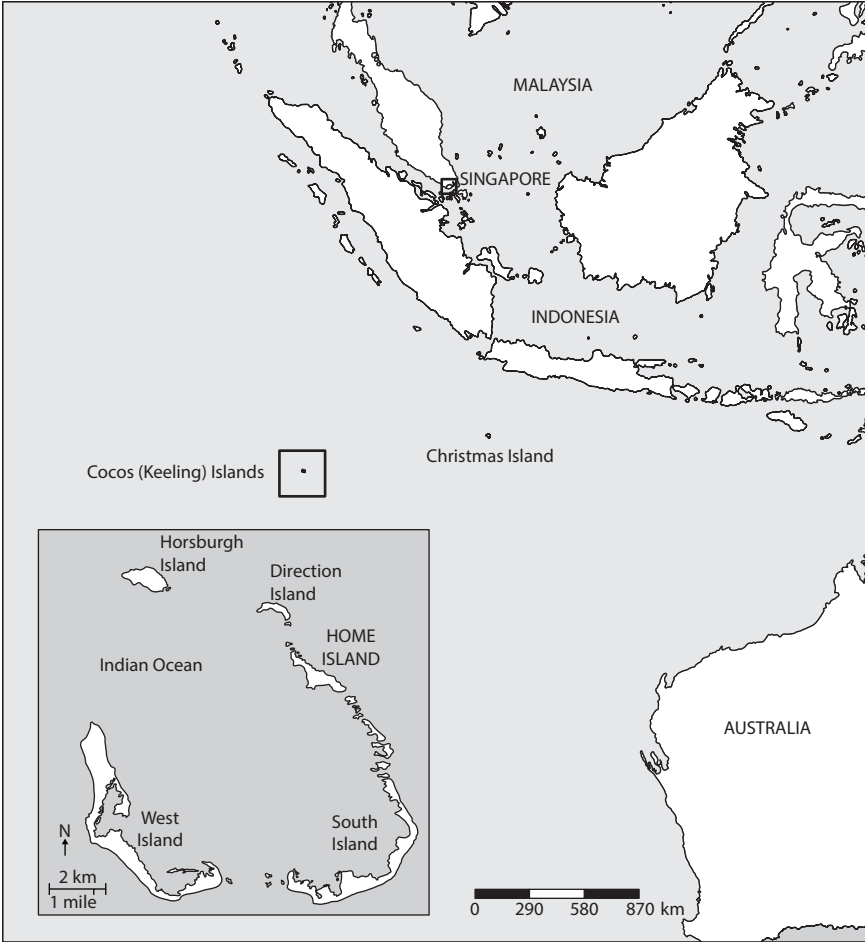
MALAYSIA

SINGAPORE

INDONESIA

Christmas Island

Cocos (Keeling) Islands

Horsburgh Island

Direction Island

HOME ISLAND

Indian Ocean

AUSTRALIA

West Island

South Island

N

2 km

1 mile

0 290 580 870 km